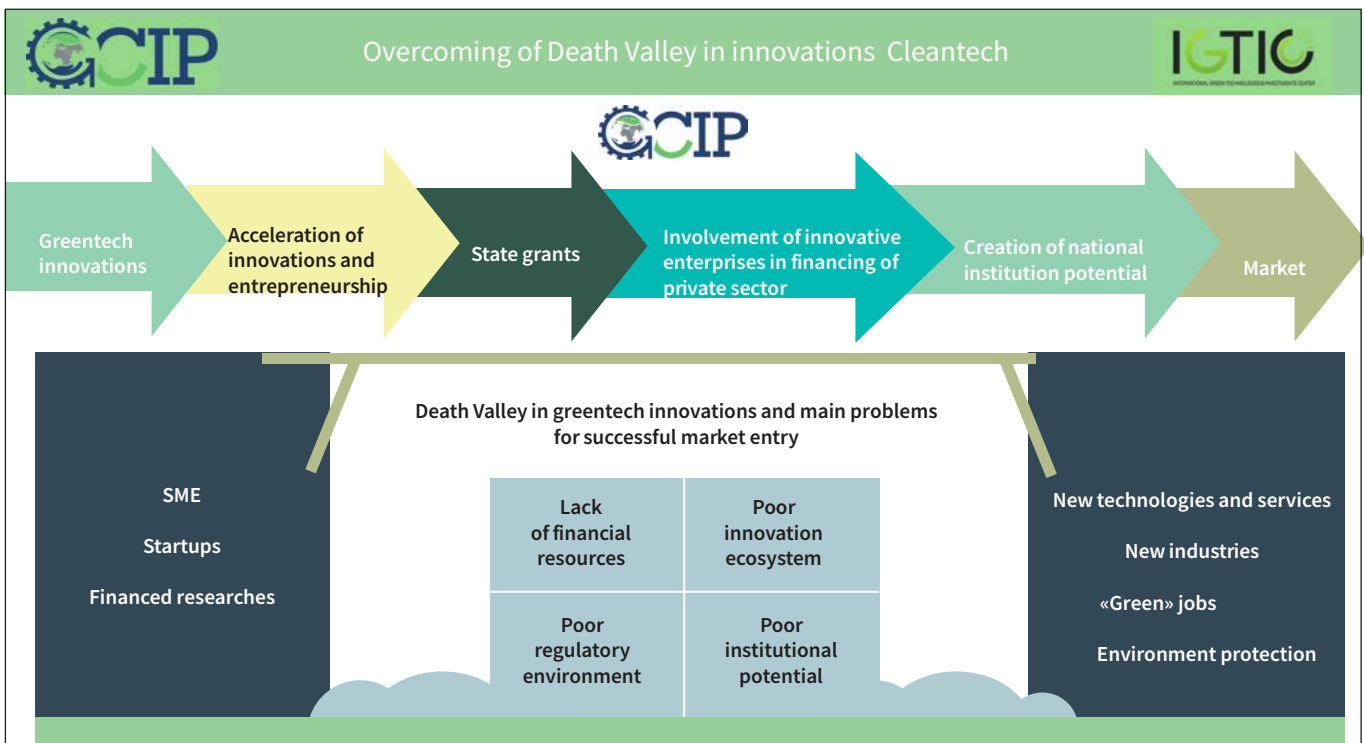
GCIP

Overcoming of Death Valley in innovations Cleantech

IGTIC
INTERNATIONAL GREEN TECHNOLOGIES & INVESTMENTS CENTER

GCIP

Greentech innovations

Acceleration of innovations and entrepreneurship

State grants

Involvement of innovative enterprises in financing of private sector

Creation of national institution potential

Market

SME

Startups

Financed researches

Death Valley in greentech innovations and main problems for successful market entry

| Lack of financial resources | Poor innovation ecosystem |
|---|---|
| Poor regulatory environment | Poor institutional potential |

New technologies and services

New industries

«Green» jobs

Environment protection